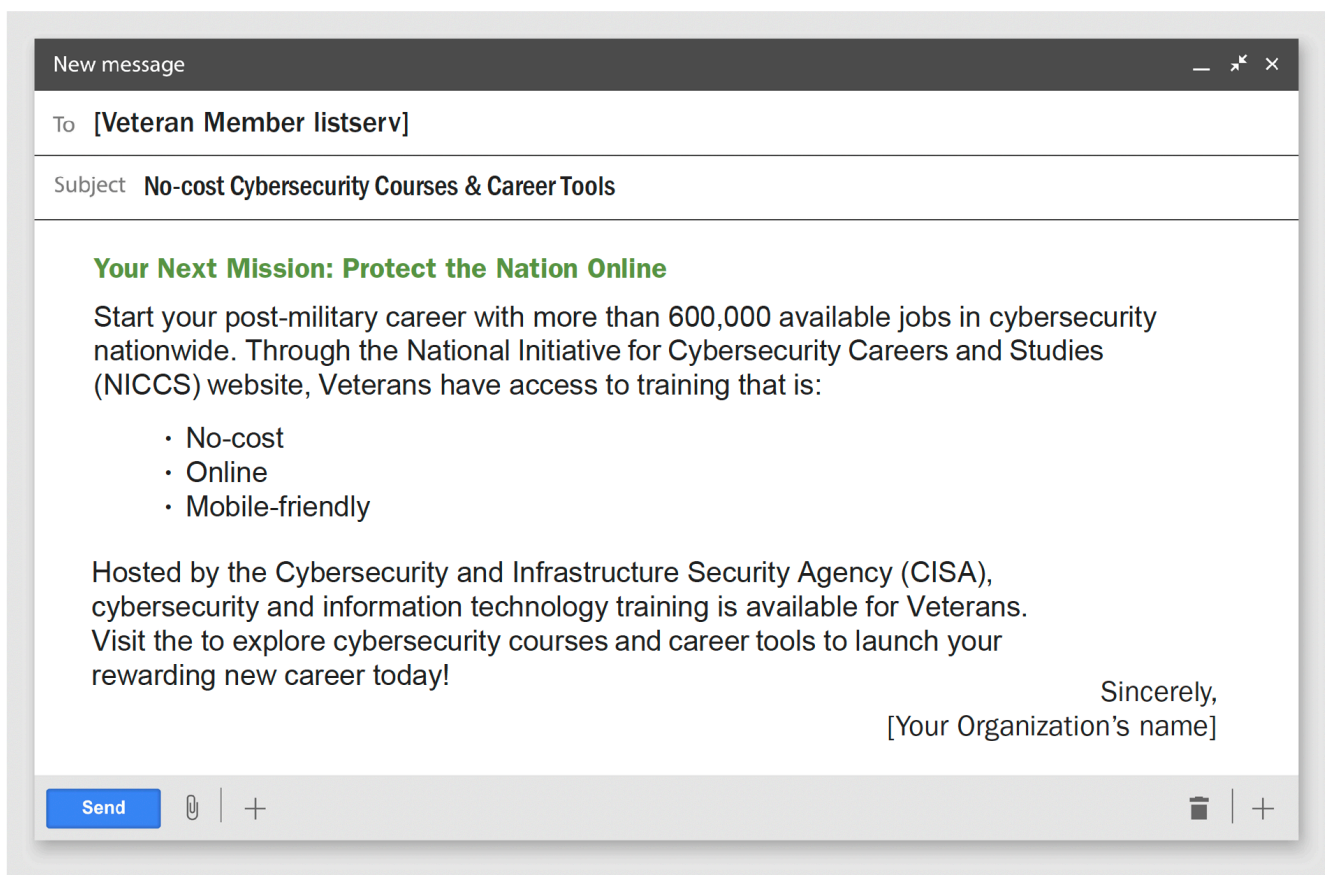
New message

To [Veteran Member listserv]

Subject No-cost Cybersecurity Courses & Career Tools

Your Next Mission: Protect the Nation Online

Start your post-military career with more than 600,000 available jobs in cybersecurity nationwide. Through the National Initiative for Cybersecurity Careers and Studies (NICCS) website, Veterans have access to training that is:

- No-cost
- Online
- Mobile-friendly

Hosted by the Cybersecurity and Infrastructure Security Agency (CISA), cybersecurity and information technology training is available for Veterans. Visit the to explore cybersecurity courses and career tools to launch your rewarding new career today!

Sincerely,
[Your Organization's name]

Send